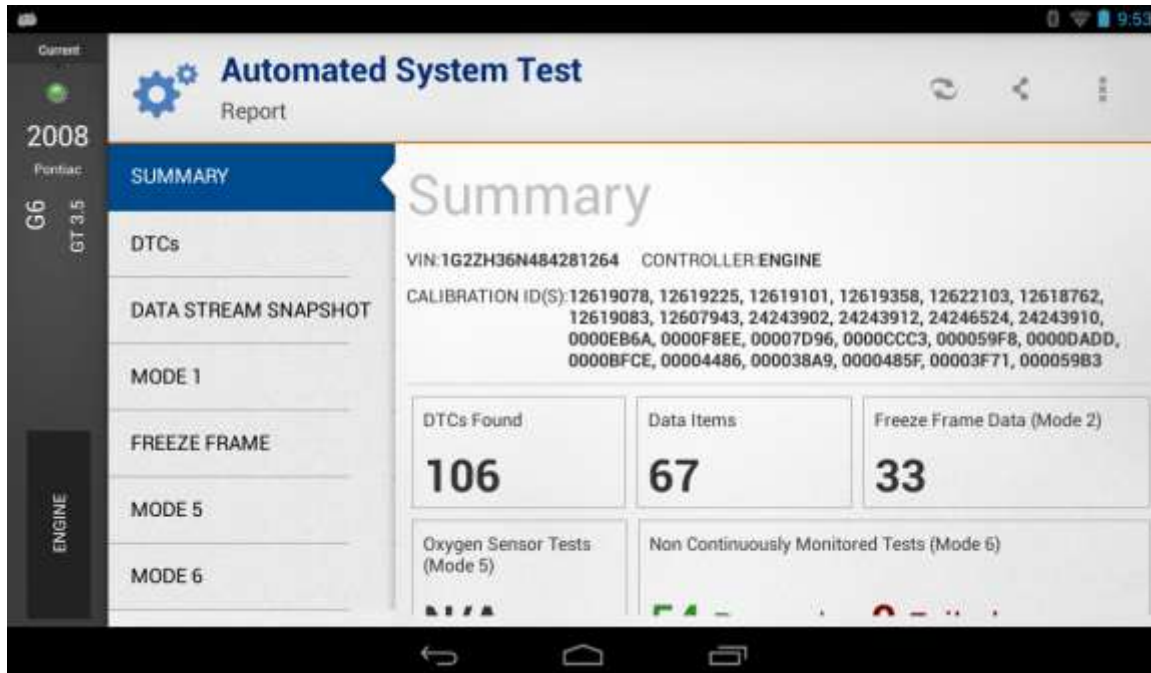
9:53

Current

2008

Pontiac

G6

GT 3.5

ENGINE

Automated System Test

Report

SUMMARY

DTCs

DATA STREAM SNAPSHOT

MODE 1

FREEZE FRAME

MODE 5

MODE 6

Summary

VIN:1G2ZH36N484281264 CONTROLLER:ENGINE

CALIBRATION ID(S):12619078, 12619225, 12619101, 12619358, 12622103, 12618762, 12619083, 12607943, 24243902, 24243912, 24246524, 24243910, 0000EB6A, 0000F8EE, 00007D96, 0000CCC3, 000059F8, 0000DADD, 0000BFCE, 00004486, 000038A9, 0000485F, 00003F71, 000059B3

DTCs Found

106

Data Items

67

Freeze Frame Data (Mode 2)

33

Oxygen Sensor Tests (Mode 5)

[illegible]

Non Continuously Monitored Tests (Mode 6)

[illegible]